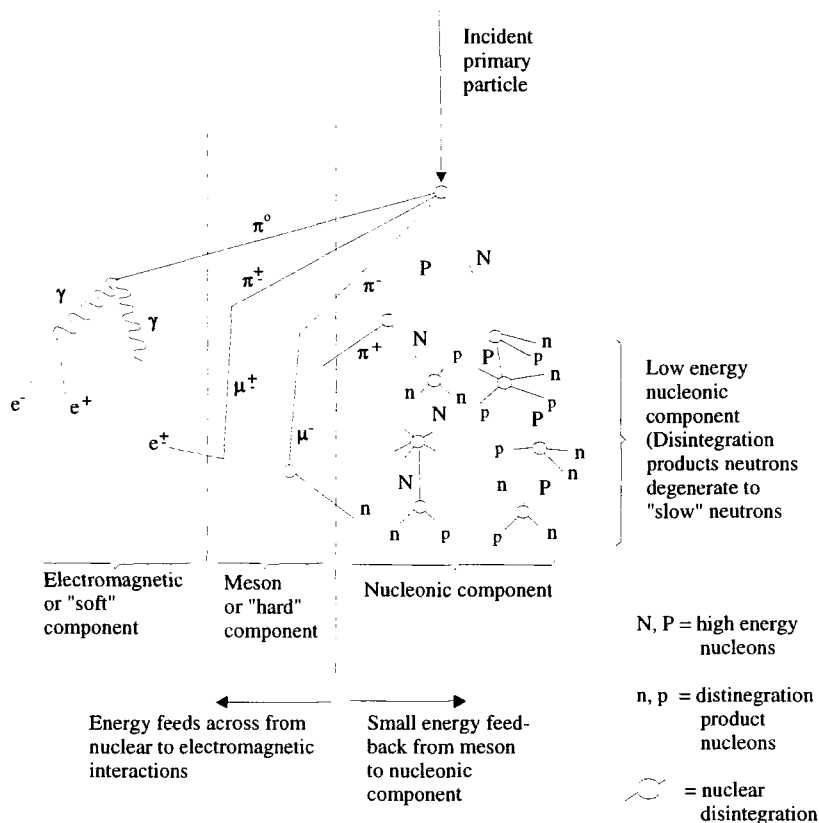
Incident primary particle

$\pi^o$

$\pi^{\pm}$

$\pi^-$

P

N

$\gamma$

$\gamma$

$\pi^+$

N

p

P

n

p

n

n

N

p

n

P

p

$\mu^{\pm}$

$e^-$

$e^+$

$e^+$

$\mu^-$

N

p

n

P

n

n

p

n

p

Low energy nucleonic component (Disintegration products neutrons degenerate to "slow" neutrons

Electromagnetic or "soft" component

Meson or "hard" component

Nucleonic component

N, P = high energy nucleons

n, p = distinegration product nucleons

= nuclear disintegration

Energy feeds across from nuclear to electromagnetic interactions

Small energy feedback from meson to nucleonic component